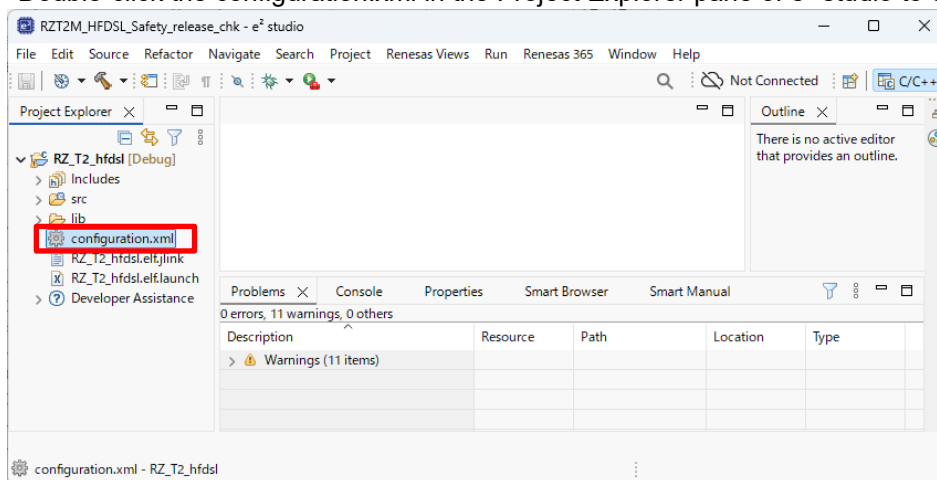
RZT2M_HFDSL_Safety_release_chk - e² studio

File Edit Source Refactor Navigate Search Project Renesas Views Run Renesas 365 Window Help

Not Connected

C/C++

Project Explorer

RZ_T2_hfdsl [Debug]

Includes

src

lib

configuration.xml

RZ_T2_hfdsl.elf.jlink

RZ_T2_hfdsl.elf.launch

Developer Assistance

Outline

There is no active editor that provides an outline.

Problems Console Properties Smart Browser Smart Manual

0 errors, 11 warnings, 0 others

| Description | Resource | Path | Location | Type |
|---|---|---|---|---|
| Warnings (11 items) | | | | |

configuration.xml - RZ_T2_hfdsl